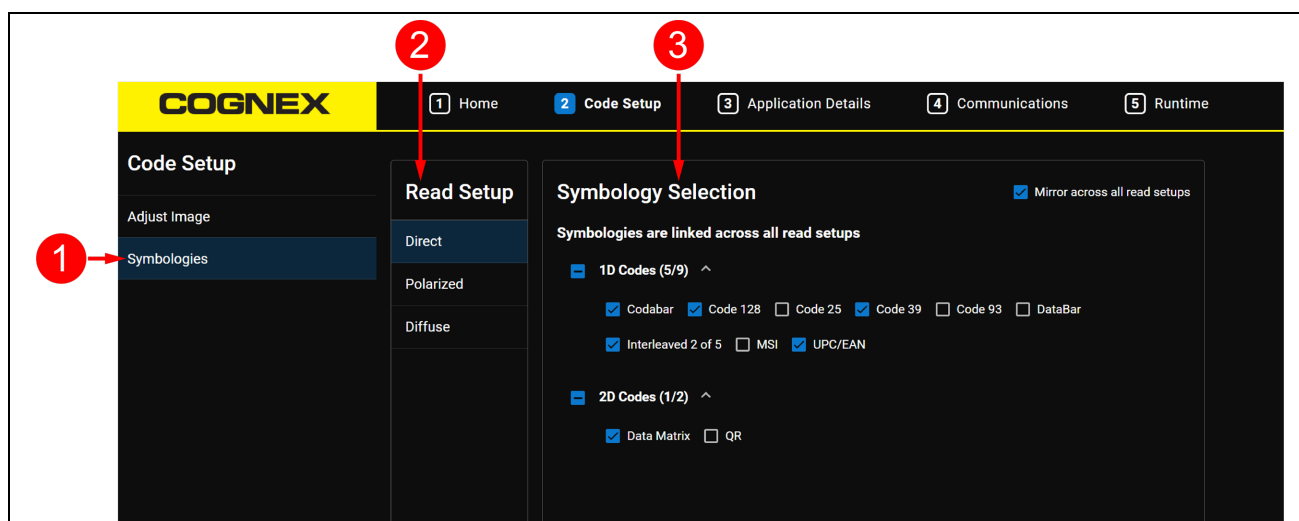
2 3

COGNEX

1 Home 2 Code Setup 3 Application Details 4 Communications 5 Runtime

Code Setup

Adjust Image

1 Symbologies

Read Setup

Direct

Polarized

Diffuse

Symbology Selection

Mirror across all read setups

Symbologies are linked across all read setups

1D Codes (5/9)

Codabar Code 128 Code 25 Code 39 Code 93 DataBar

Interleaved 2 of 5 MSI UPC/EAN

2D Codes (1/2)

Data Matrix QR